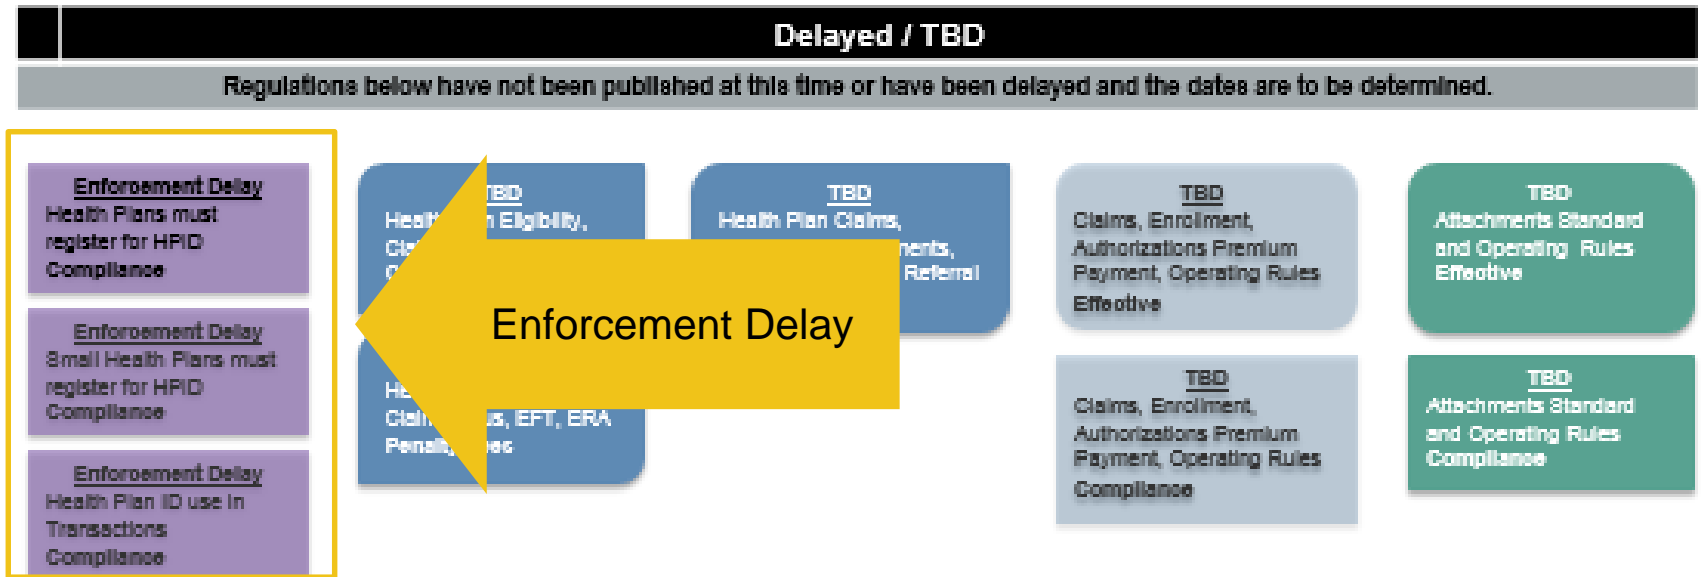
Delayed / TBD

Regulations below have not been published at this time or have been delayed and the dates are to be determined.

Enforcement Delay
Health Plans must register for HPID Compliance

Enforcement Delay
Small Health Plans must register for HPID Compliance

Enforcement Delay
Health Plan ID use in Transactions Compliance

TBD
Healt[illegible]h Eligibility, Cl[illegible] C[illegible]

He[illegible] Clai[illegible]s, EFT, ERA Penalt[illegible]es

Enforcement Delay

TBD
Health Plan Claims, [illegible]nents, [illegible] Referral

TBD
Claims, Enrollment, Authorizations Premium Payment, Operating Rules Effective

TBD
Claims, Enrollment, Authorizations Premium Payment, Operating Rules Compliance

TBD
Attachments Standard and Operating Rules Effective

TBD
Attachments Standard and Operating Rules Compliance